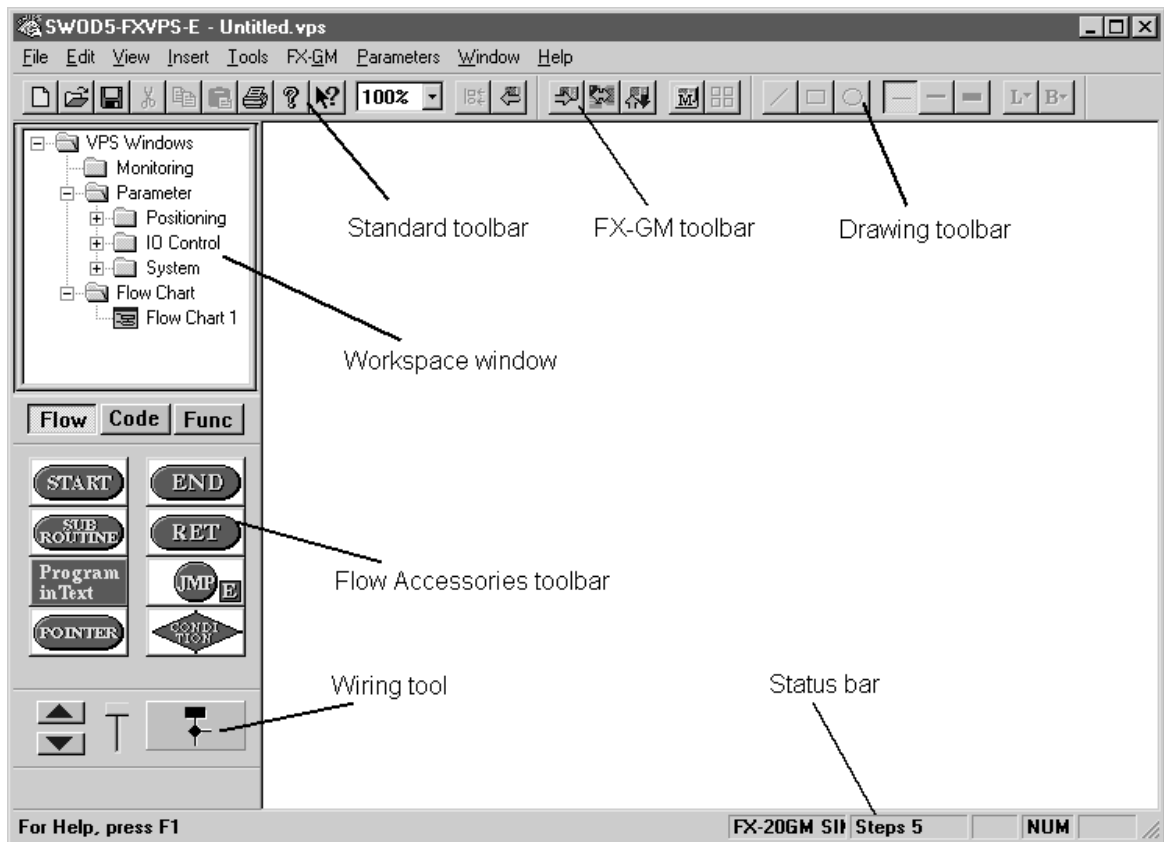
SWOD5-FXVPS-E - Untitled.vps

File Edit View Insert Tools FX-GM Parameters Window Help

100%

VPS Windows
Monitoring
Parameter
Positioning
IO Control
System
Flow Chart
Flow Chart 1

Standard toolbar

FX-GM toolbar

Drawing toolbar

Workspace window

Flow Code Func

START END

SUB ROUTINE RET

Program in Text JMP E

POINTER CONDITION

Flow Accessories toolbar

Wiring tool

Status bar

For Help, press F1

FX-20GM SI Steps 5 NUM